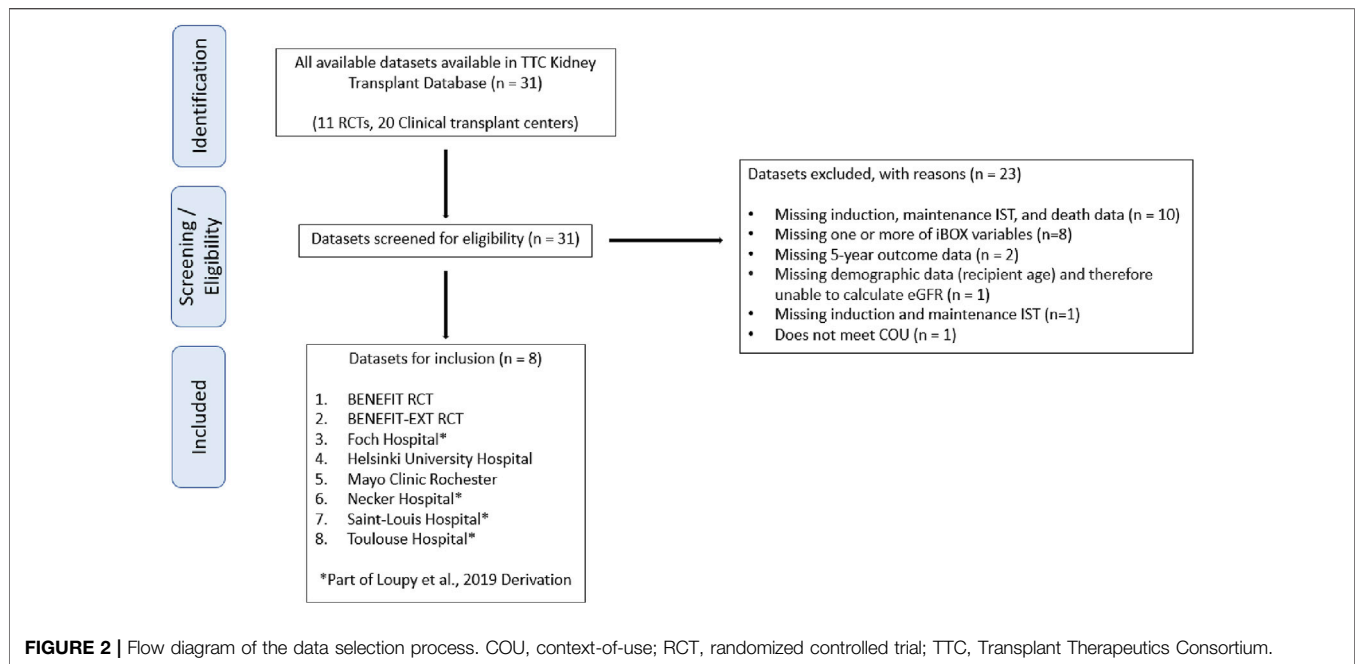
Identification

All available datasets available in TTC Kidney Transplant Database (n = 31)

(11 RCTs, 20 Clinical transplant centers)

Screening / Eligibility

Datasets screened for eligibility (n = 31)

Datasets excluded, with reasons (n = 23)

- Missing induction, maintenance IST, and death data (n = 10)
- Missing one or more of iBOX variables (n=8)
- Missing 5-year outcome data (n = 2)
- Missing demographic data (recipient age) and therefore unable to calculate eGFR (n = 1)
- Missing induction and maintenance IST (n=1)
- Does not meet COU (n = 1)

Included

Datasets for inclusion (n = 8)

1. BENEFIT RCT
2. BENEFIT-EXT RCT
3. Foch Hospital*
4. Helsinki University Hospital
5. Mayo Clinic Rochester
6. Necker Hospital*
7. Saint-Louis Hospital*
8. Toulouse Hospital*

*Part of Loupy et al., 2019 Derivation

**FIGURE 2 |** Flow diagram of the data selection process. COU, context-of-use; RCT, randomized controlled trial; TTC, Transplant Therapeutics Consortium.